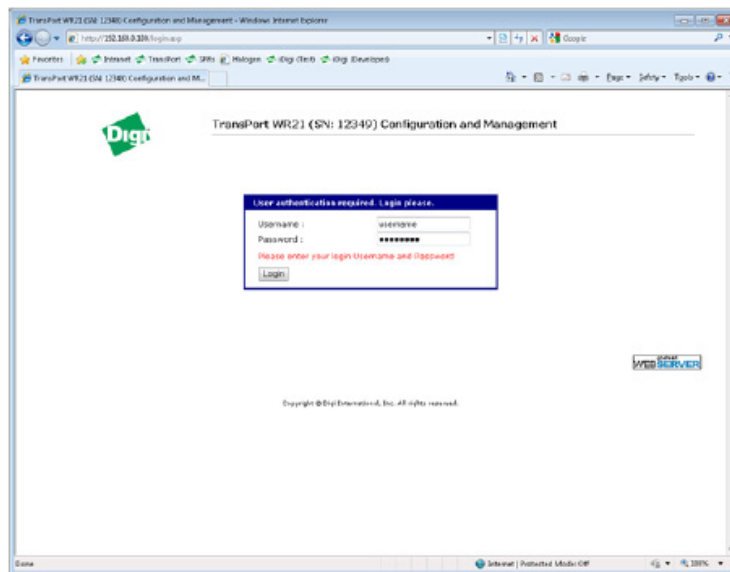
TransPort WR21 (SN: 12349) Configuration and Management - Windows Internet Explorer

http://192.168.0.100/login.asp

Google

Favorites

Intranet

TransPort

SMs

Halogen

iDigi (Tech)

iDigi (Developer)

TransPort WR21 (SN: 12349) Configuration and M...

Page ▾ Safety ▾ Tools ▾

Digi

TransPort WR21 (SN: 12349) Configuration and Management

User authentication required. Login please.

Username : username

Password : ••••••••

Please enter your login Username and Password

Login

WEBSERVER

Copyright © Digi International, Inc. All rights reserved.

Done

Internet | Protected Mode: Off

100%